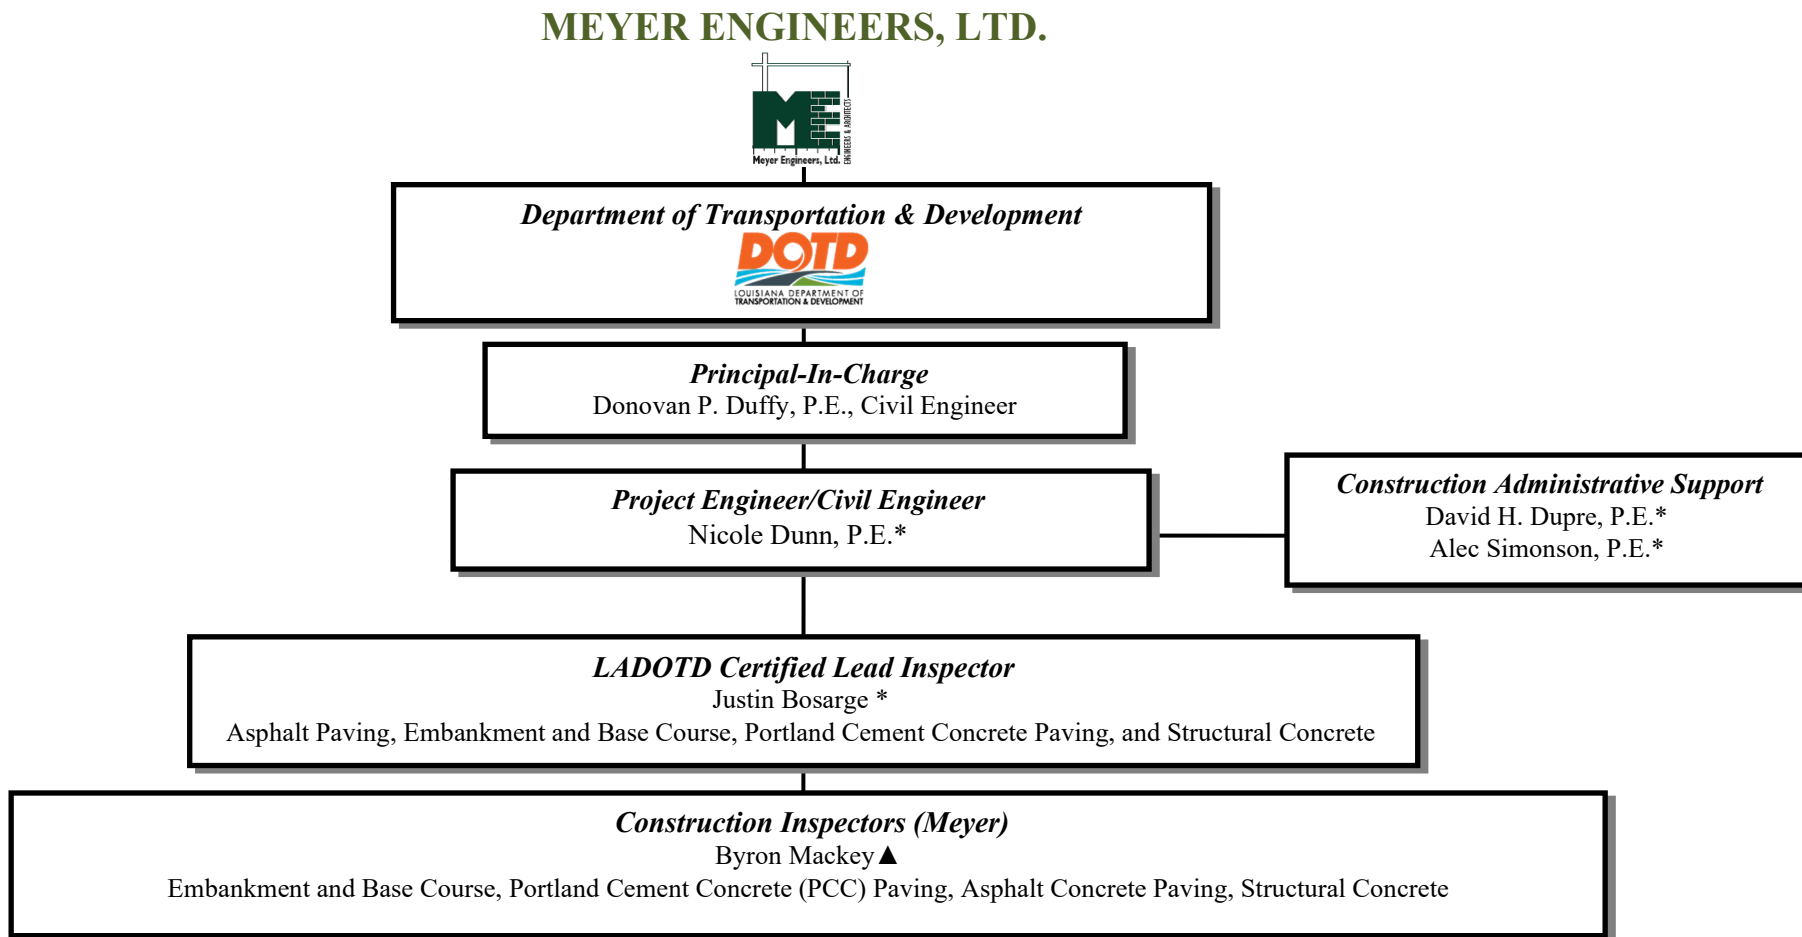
MEYER ENGINEERS, LTD.

Meyer Engineers, Ltd. ENGINEERS & ARCHITECTS

Department of Transportation & Development
DOTD
LOUISIANA DEPARTMENT OF TRANSPORTATION & DEVELOPMENT

Principal-In-Charge
Donovan P. Duffy, P.E., Civil Engineer

Project Engineer/Civil Engineer
Nicole Dunn, P.E.*

Construction Administrative Support
David H. Dupre, P.E.*
Alec Simonson, P.E.*

LADOTD Certified Lead Inspector
Justin Bosarge *
Asphalt Paving, Embankment and Base Course, Portland Cement Concrete Paving, and Structural Concrete

Construction Inspectors (Meyer)
Byron Mackey ▲
Embankment and Base Course, Portland Cement Concrete (PCC) Paving, Asphalt Concrete Paving, Structural Concrete